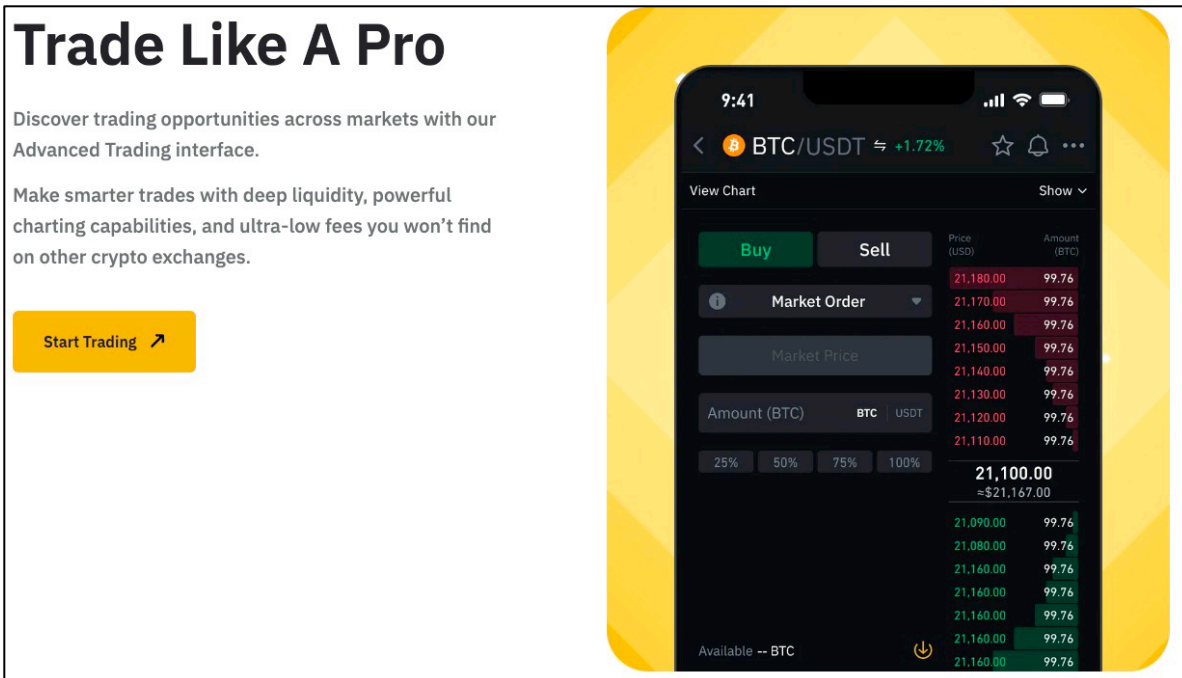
Trade Like A Pro

Discover trading opportunities across markets with our Advanced Trading interface.

Make smarter trades with deep liquidity, powerful charting capabilities, and ultra-low fees you won't find on other crypto exchanges.

Start Trading ↗

9:41

BTC/USDT +1.72%

View Chart

Show

Buy

Sell

Market Order

Market Price

Amount (BTC)

BTC

USDT

25%

50%

75%

100%

Available -- BTC

| Price (USD) | Amount (BTC) |
|---|---|
| 21,180.00 | 99.76 |
| 21,170.00 | 99.76 |
| 21,160.00 | 99.76 |
| 21,150.00 | 99.76 |
| 21,140.00 | 99.76 |
| 21,130.00 | 99.76 |
| 21,120.00 | 99.76 |
| 21,110.00 | 99.76 |

21,100.00
≈$21,167.00

| | |
|---|---|
| 21,090.00 | 99.76 |
| 21,080.00 | 99.76 |
| 21,160.00 | 99.76 |
| 21,160.00 | 99.76 |
| 21,160.00 | 99.76 |
| 21,160.00 | 99.76 |
| 21,160.00 | 99.76 |